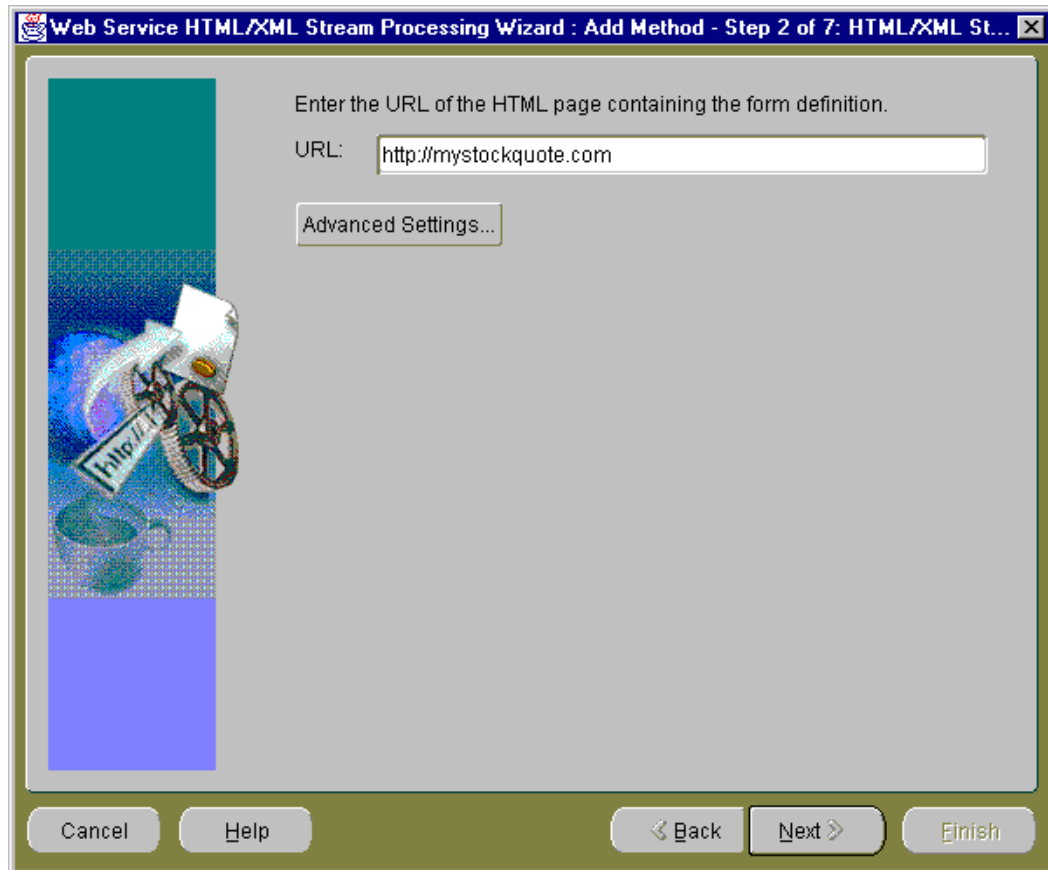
Web Service HTML/XML Stream Processing Wizard : Add Method - Step 2 of 7: HTML/XML St...

Enter the URL of the HTML page containing the form definition.

URL: http://mystockquote.com

Advanced Settings...

http://

Cancel Help < Back Next > Finish